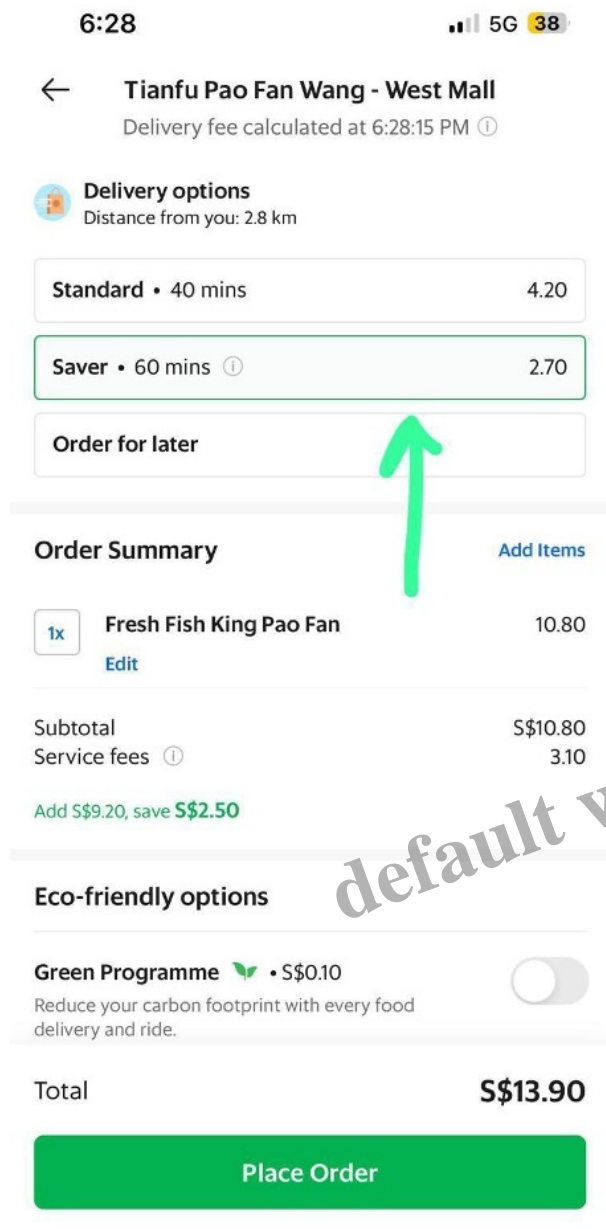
6:28
5G 38

Tianfu Pao Fan Wang - West Mall
Delivery fee calculated at 6:28:15 PM ⓘ

Delivery options
Distance from you: 2.8 km

Standard • 40 mins 4.20

Saver • 60 mins ⓘ 2.70

Order for later

Order Summary
Add Items

1x Fresh Fish King Pao Fan 10.80
Edit

Subtotal S$10.80
Service fees ⓘ 3.10

Add S$9.20, save S$2.50

default v

Eco-friendly options

Green Programme • S$0.10
Reduce your carbon footprint with every food delivery and ride.

Total S$13.90

Place Order